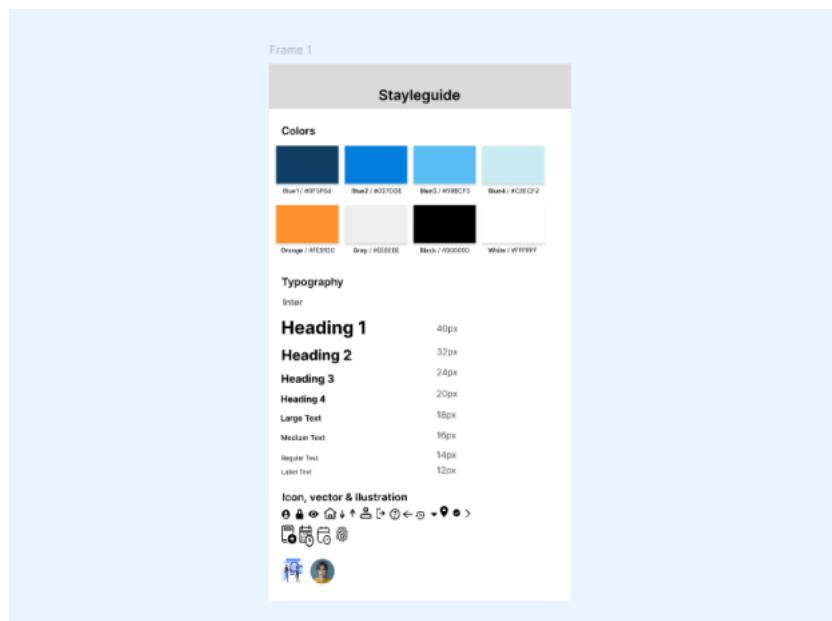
Frame 1

Stayleguide

Colors

Blue1 / #0F3F64
Blue2 / #0370DE
Blue3 / #59BCF3
Blue4 / #C8ECF2

Orange / #FE912C
Grey / #EEEEEE
Black / #000000
White / #FFFFFF

Typography

Inter

Heading 1 40px

Heading 2 32px

Heading 3 24px

Heading 4 20px

Large Text 18px

Medium Text 16px

Regular Text 14px

Label Text 12px

Icon, vector & illustration